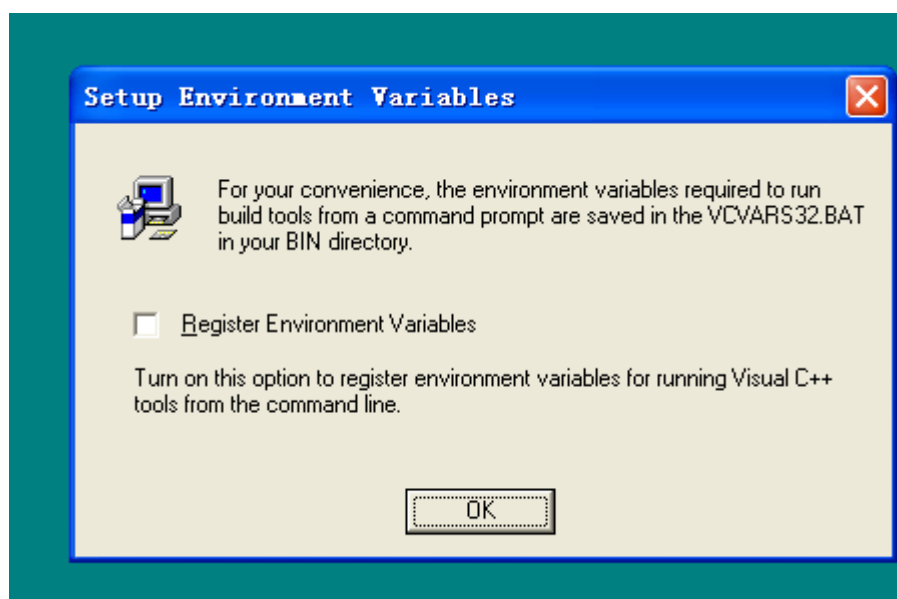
Setup Environment Variables

For your convenience, the environment variables required to run build tools from a command prompt are saved in the VCVARS32.BAT in your BIN directory.

Register Environment Variables

Turn on this option to register environment variables for running Visual C++ tools from the command line.

OK